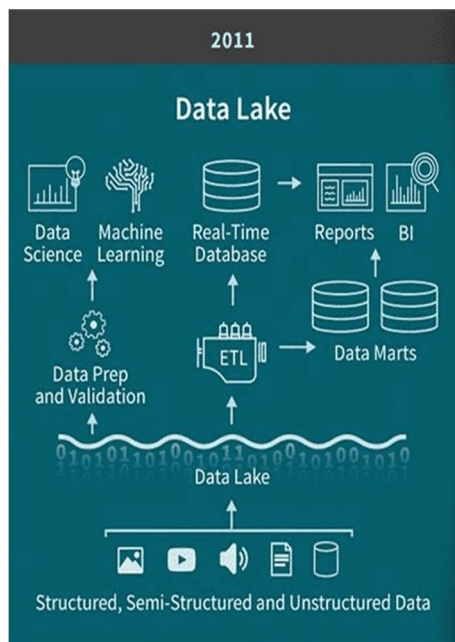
2011

Data Lake

Data Science

Machine Learning

Real-Time Database

Reports

BI

Data Prep and Validation

ETL

Data Marts

0101011010011001010010

Data Lake

Structured, Semi-Structured and Unstructured Data